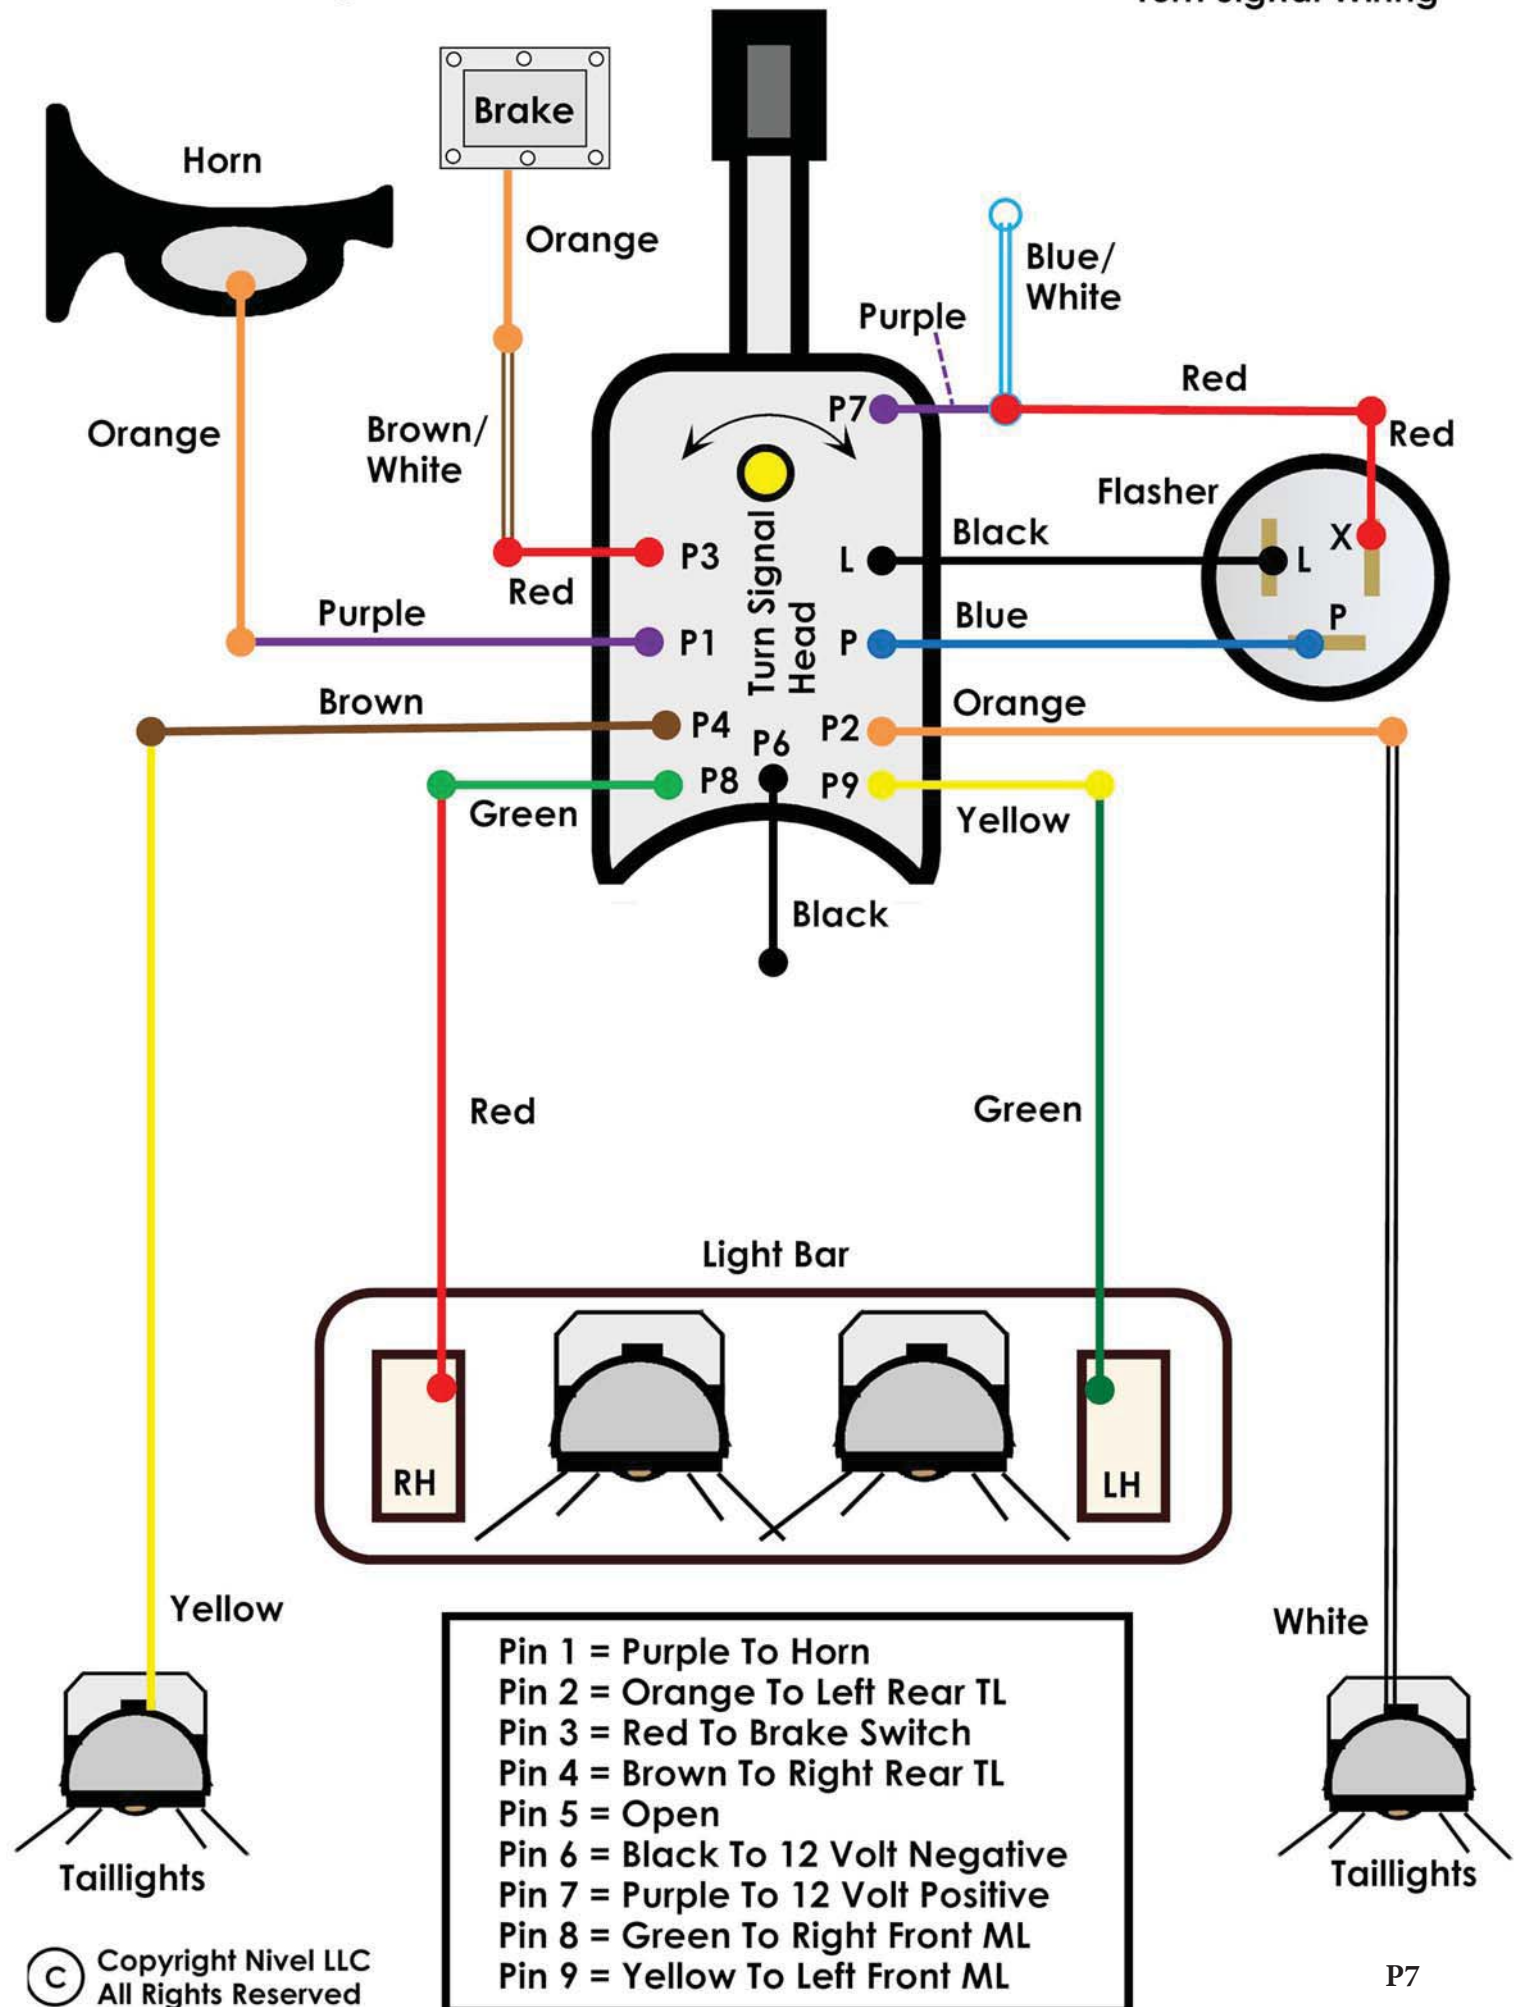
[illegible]

Horn

Brake

Orange

Blue/ White

Purple

Red

Red

Orange

Brown/ White

P7

Flasher

Turn Signal Head

X

Black

L

L

P3

Red

Purple

P1

Blue

P

P

Brown

P4

P6

P2

Orange

P8

P9

Green

Yellow

Black

Red

Green

Light Bar

RH

LH

Yellow

White

Pin 1 = Purple To Horn
Pin 2 = Orange To Left Rear TL
Pin 3 = Red To Brake Switch
Pin 4 = Brown To Right Rear TL
Pin 5 = Open
Pin 6 = Black To 12 Volt Negative
Pin 7 = Purple To 12 Volt Positive
Pin 8 = Green To Right Front ML
Pin 9 = Yellow To Left Front ML

Taillights

Taillights

C Copyright Nivel LLC
All Rights Reserved

P7